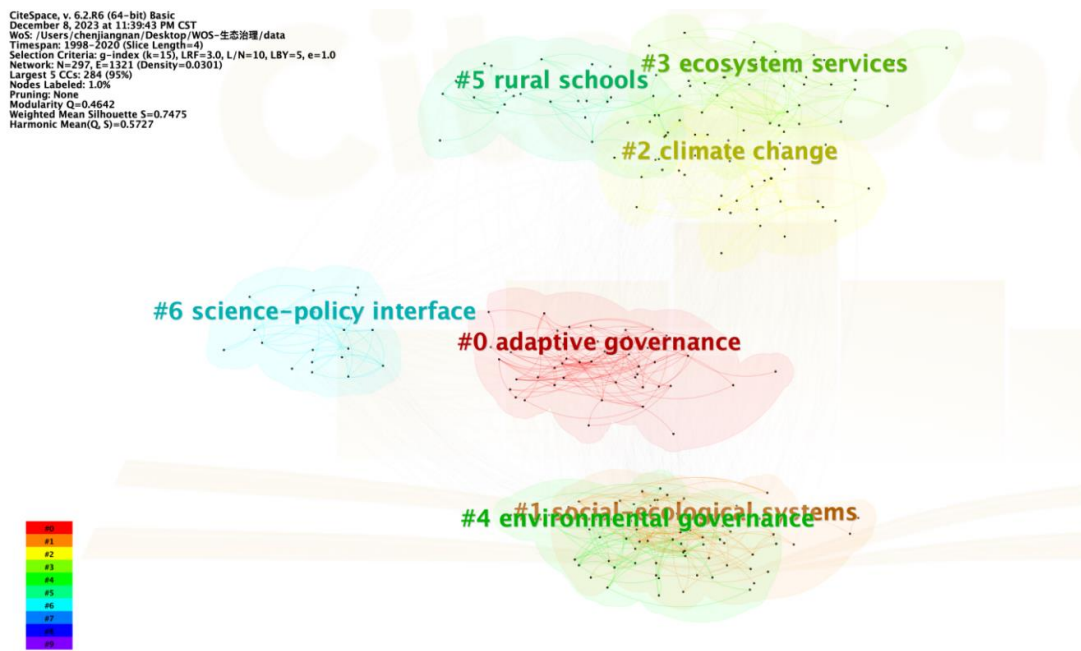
CiteSpace, v. 6.2.R6 (64-bit) Basic
December 8, 2023 at 11:39:43 PM CST
WoS: /Users/chenjiangnan/Desktop/WOS-生态治理/data
Timespan: 1998-2020 (Slice Length=4)
Selection Criteria: g-index (k=15), LRF=3.0, L/N=10, LBY=5, e=1.0
Network: N=297, E=1321 (Density=0.0301)
Largest 5 CCs: 284 (95%)
Nodes Labeled: 1.0%
Pruning: None
Modularity Q=0.4642
Weighted Mean Silhouette S=0.7475
Harmonic Mean(Q, S)=0.5727

#5 rural schools

#3 ecosystem services

#2 climate change

#6 science-policy interface

#0 adaptive governance

#1 social-ecological systems

#4 environmental governance

#0
#1
#2
#3
#4
#5
#6
#7
#8
#9